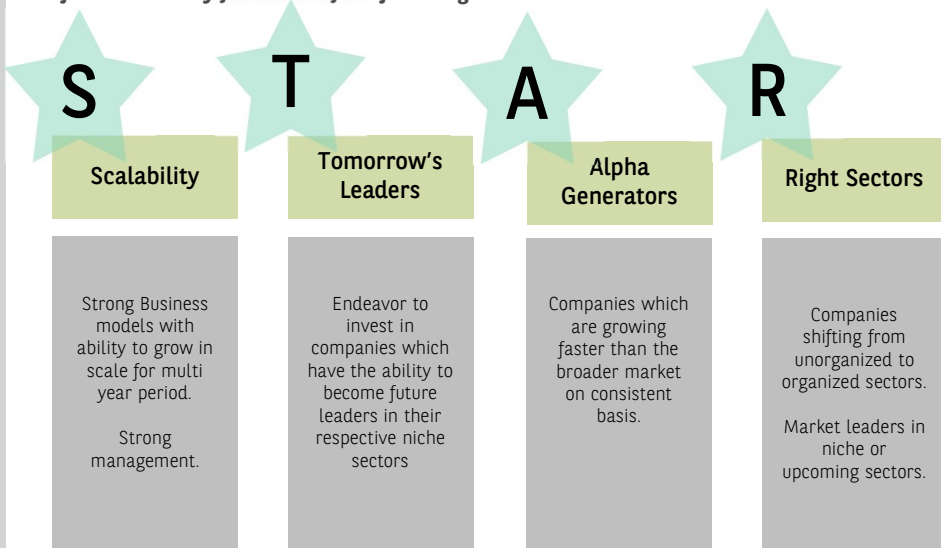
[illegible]

S

Scalability

Strong Business models with ability to grow in scale for multi year period.

Strong management.

T

Tomorrow's Leaders

Endeavor to invest in companies which have the ability to become future leaders in their respective niche sectors

A

Alpha Generators

Companies which are growing faster than the broader market on consistent basis.

R

Right Sectors

Companies shifting from unorganized to organized sectors.

Market leaders in niche or upcoming sectors.